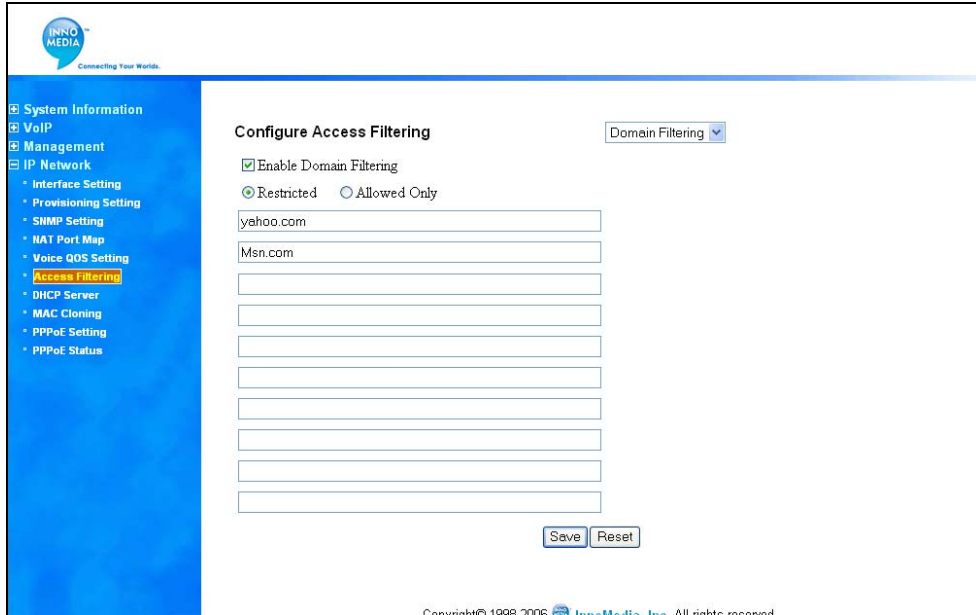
INNO MEDIA ™
Connecting Your Worlds.

⊞ System Information
⊞ VoIP
⊞ Management
⊟ IP Network
• Interface Setting
• Provisioning Setting
• SNMP Setting
• NAT Port Map
• Voice QOS Setting
• Access Filtering
• DHCP Server
• MAC Cloning
• PPPoE Setting
• PPPoE Status

Configure Access Filtering

Domain Filtering

☑ Enable Domain Filtering

◉ Restricted ○ Allowed Only

yahoo.com

Msn.com

Save Reset

Copyright© 1998-2006 InnoMedia, Inc. All rights reserved.